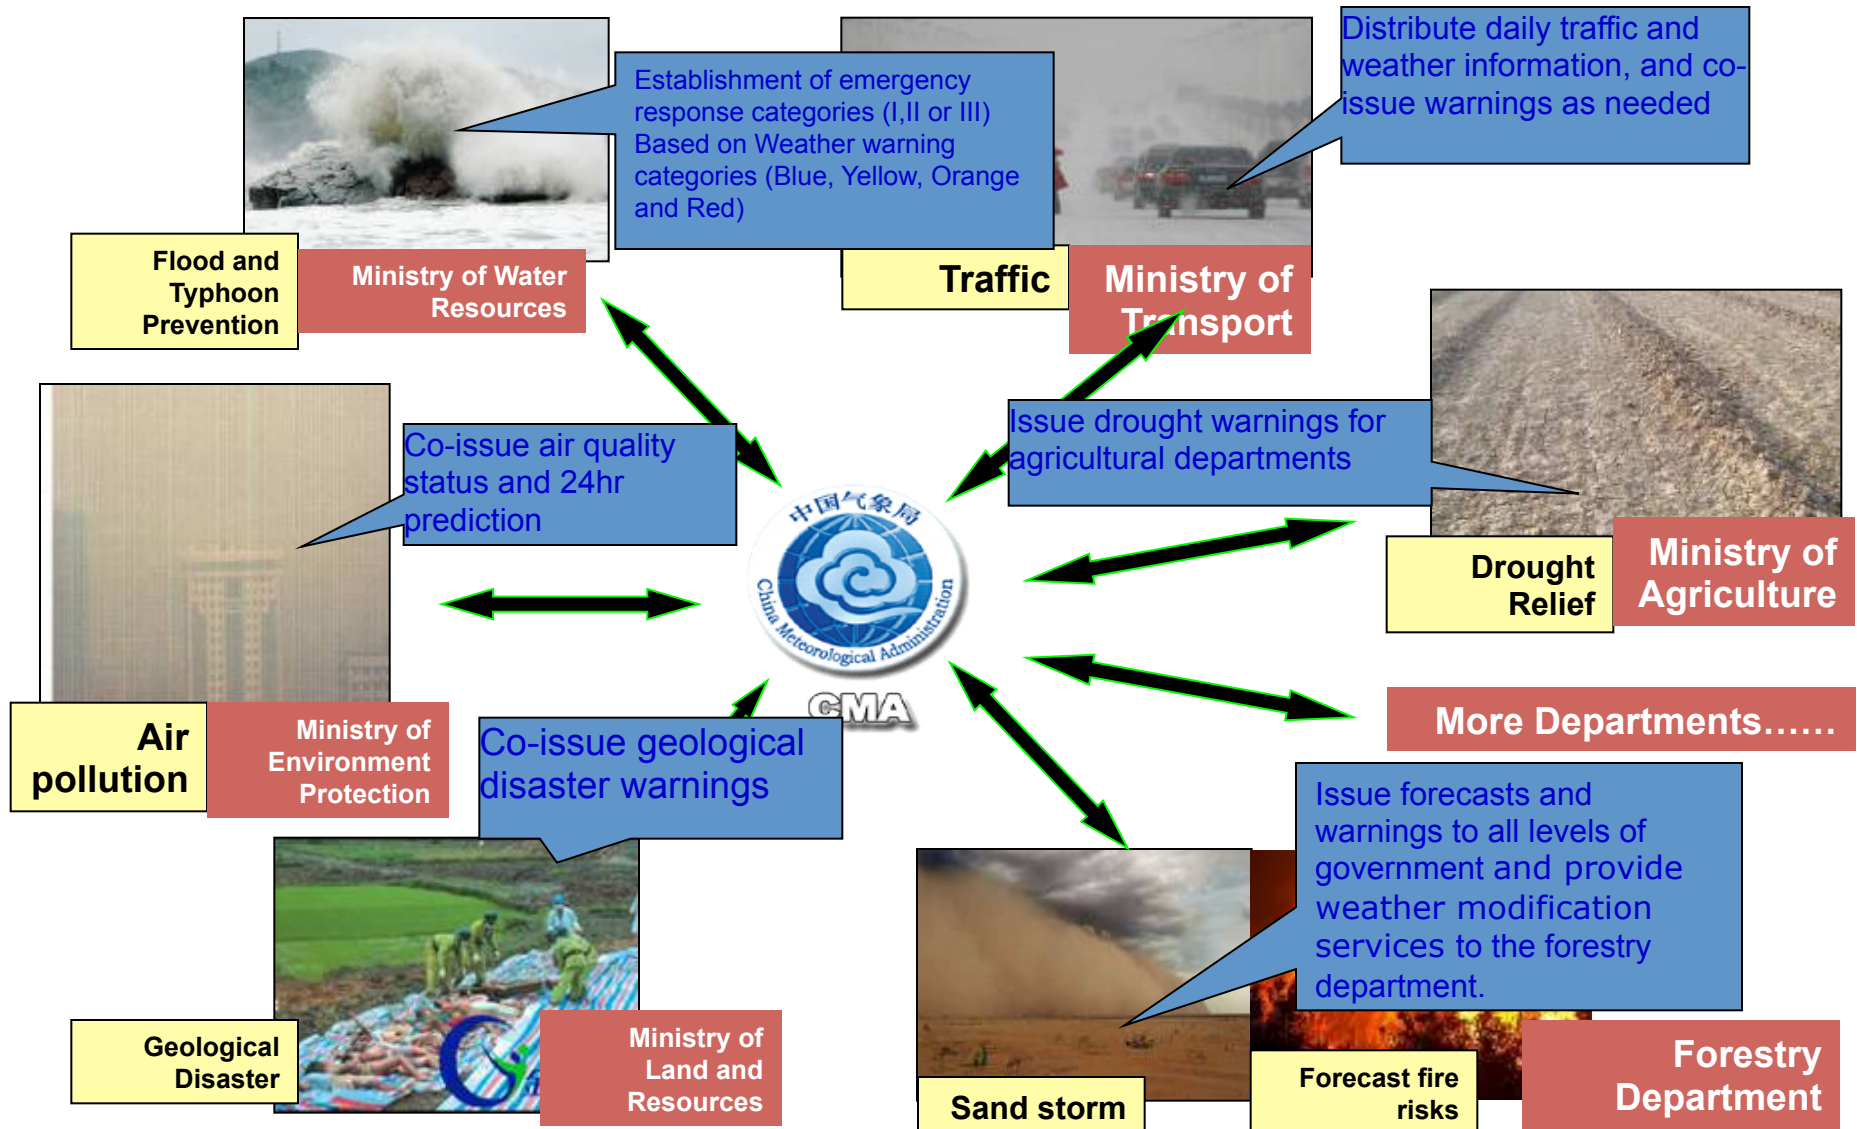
Establishment of emergency response categories (I,II or III) Based on Weather warning categories (Blue, Yellow, Orange and Red)

Distribute daily traffic and weather information, and co-issue warnings as needed

Flood and Typhoon Prevention

Ministry of Water Resources

Traffic

Ministry of Transport

Co-issue air quality status and 24hr prediction

Issue drought warnings for agricultural departments

中国气象局
China Meteorological Administration
CMA

Drought Relief

Ministry of Agriculture

Air pollution

Ministry of Environment Protection

More Departments……

Co-issue geological disaster warnings

Issue forecasts and warnings to all levels of government and provide weather modification services to the forestry department.

Geological Disaster

Ministry of Land and Resources

Sand storm

Forecast fire risks

Forestry Department